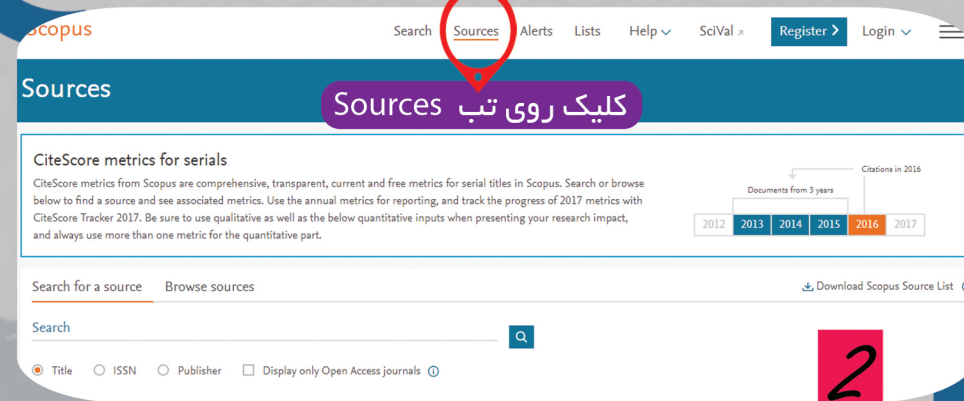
Scopus

Search Sources Alerts Lists Help SciVal Register Login

Sources

کلیک روی تب Sources

CiteScore metrics for serials

CiteScore metrics from Scopus are comprehensive, transparent, current and free metrics for serial titles in Scopus. Search or browse below to find a source and see associated metrics. Use the annual metrics for reporting, and track the progress of 2017 metrics with CiteScore Tracker 2017. Be sure to use qualitative as well as the below quantitative inputs when presenting your research impact, and always use more than one metric for the quantitative part.

Citations in 2016

Documents from 3 years

| 2012 | 2013 | 2014 | 2015 | 2016 | 2017 |
|---|---|---|---|---|---|

Search for a source Browse sources

Download Scopus Source List

Search

Title ISSN Publisher Display only Open Access journals

2